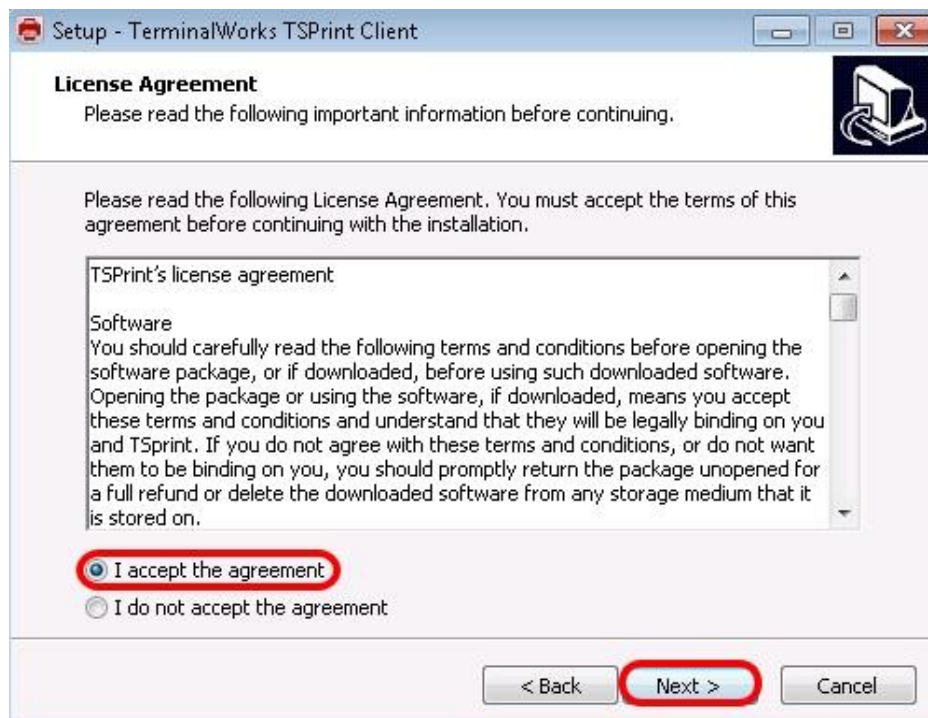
Setup - TerminalWorks TSPrint Client

License Agreement
Please read the following important information before continuing.

Please read the following License Agreement. You must accept the terms of this agreement before continuing with the installation.

TSPrint's license agreement

Software
You should carefully read the following terms and conditions before opening the software package, or if downloaded, before using such downloaded software. Opening the package or using the software, if downloaded, means you accept these terms and conditions and understand that they will be legally binding on you and TSprint. If you do not agree with these terms and conditions, or do not want them to be binding on you, you should promptly return the package unopened for a full refund or delete the downloaded software from any storage medium that it is stored on.

I accept the agreement
I do not accept the agreement

< Back
Next >
Cancel